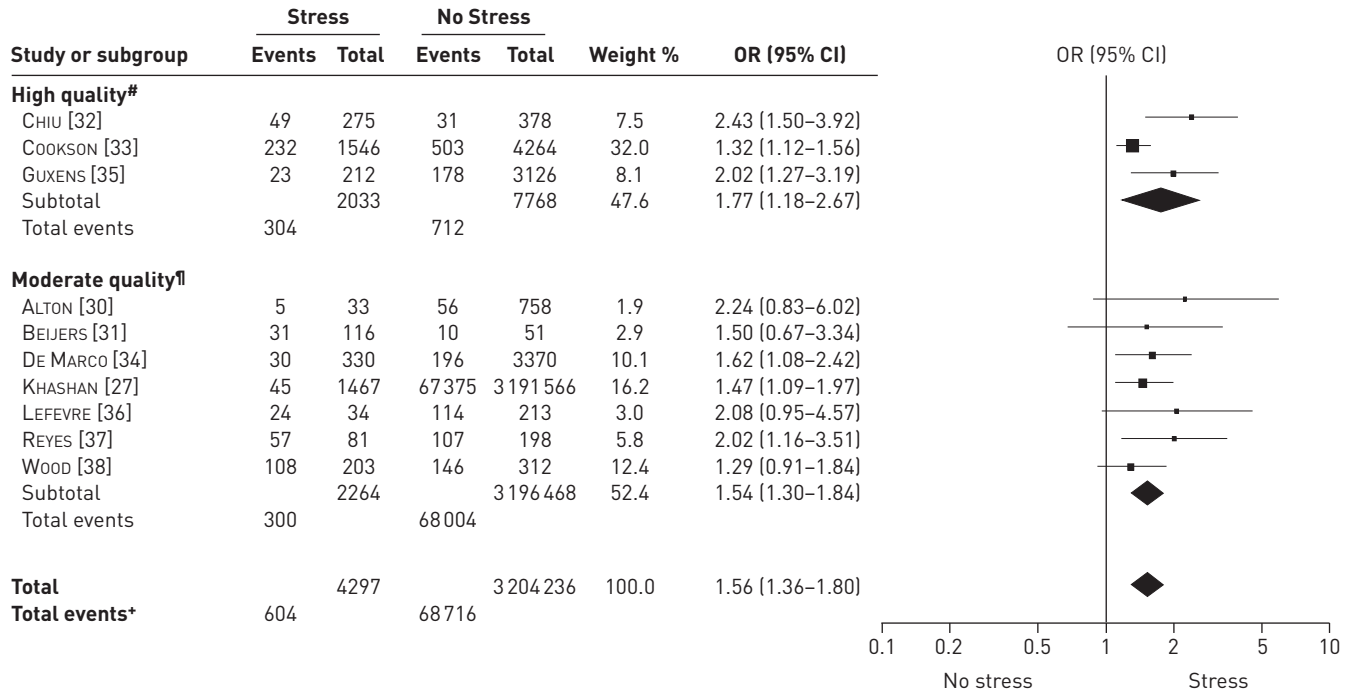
| | Stress | | No Stress | | | | |
|---|---|---|---|---|---|---|---|
| Study or subgroup | Events | Total | Events | Total | Weight % | OR (95% CI) | OR (95% CI) |
| High quality# | | | | | | | |
| Chiu [32] | 49 | 275 | 31 | 378 | 7.5 | 2.43 (1.50–3.92) | |
| Cookson [33] | 232 | 1546 | 503 | 4264 | 32.0 | 1.32 (1.12–1.56) | |
| Guxens [35] | 23 | 212 | 178 | 3126 | 8.1 | 2.02 (1.27–3.19) | |
| Subtotal | | 2033 | | 7768 | 47.6 | 1.77 (1.18–2.67) | |
| Total events | 304 | | 712 | | | | |
| Moderate quality¶ | | | | | | | |
| Alton [30] | 5 | 33 | 56 | 758 | 1.9 | 2.24 (0.83–6.02) | |
| Beijers [31] | 31 | 116 | 10 | 51 | 2.9 | 1.50 (0.67–3.34) | |
| De Marco [34] | 30 | 330 | 196 | 3370 | 10.1 | 1.62 (1.08–2.42) | |
| Khashan [27] | 45 | 1467 | 67375 | 3191566 | 16.2 | 1.47 (1.09–1.97) | |
| Lefevre [36] | 24 | 34 | 114 | 213 | 3.0 | 2.08 (0.95–4.57) | |
| Reyes [37] | 57 | 81 | 107 | 198 | 5.8 | 2.02 (1.16–3.51) | |
| Wood [38] | 108 | 203 | 146 | 312 | 12.4 | 1.29 (0.91–1.84) | |
| Subtotal | | 2264 | | 3196468 | 52.4 | 1.54 (1.30–1.84) | |
| Total events | 300 | | 68004 | | | | |
| Total | | 4297 | | 3204236 | 100.0 | 1.56 (1.36–1.80) | |
| Total events+ | 604 | | 68716 | | | | |

0.1 0.2 0.5 1 2 5 10

No stress Stress